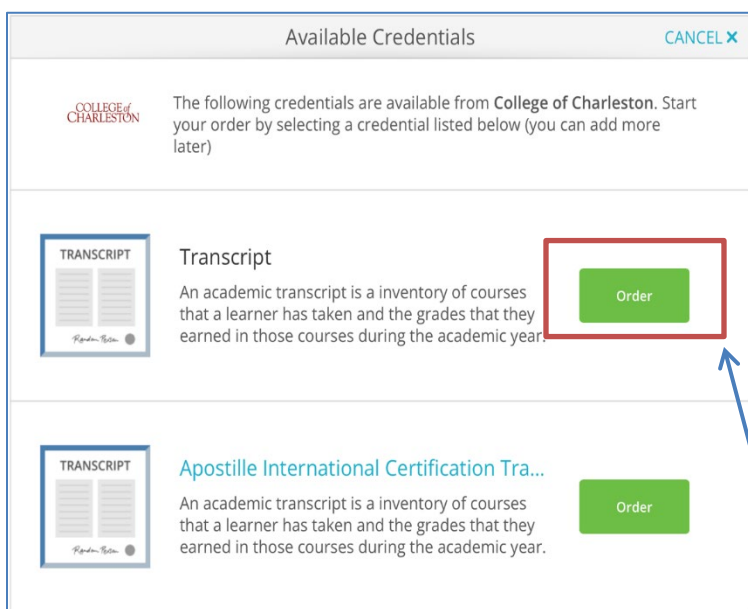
Available Credentials

CANCEL ✕

COLLEGE of CHARLESTON

The following credentials are available from **College of Charleston**. Start your order by selecting a credential listed below (you can add more later)

TRANSCRIPT

Transcript

An academic transcript is a inventory of courses that a learner has taken and the grades that they earned in those courses during the academic year.

Order

TRANSCRIPT

Apostille International Certification Tra...

An academic transcript is a inventory of courses that a learner has taken and the grades that they earned in those courses during the academic year.

Order